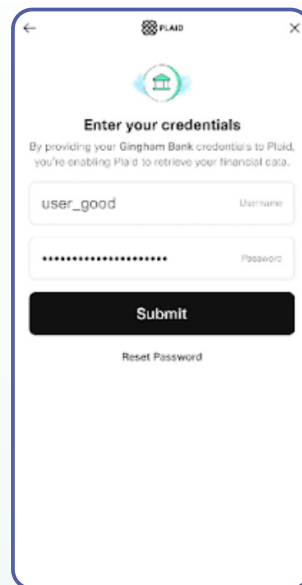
← PLAID ×

Enter your credentials

By providing your Gingham Bank credentials to Plaid, you're enabling Plaid to retrieve your financial data.

user_good Username

•••••••••••••••••••••• Password

Submit

Reset Password